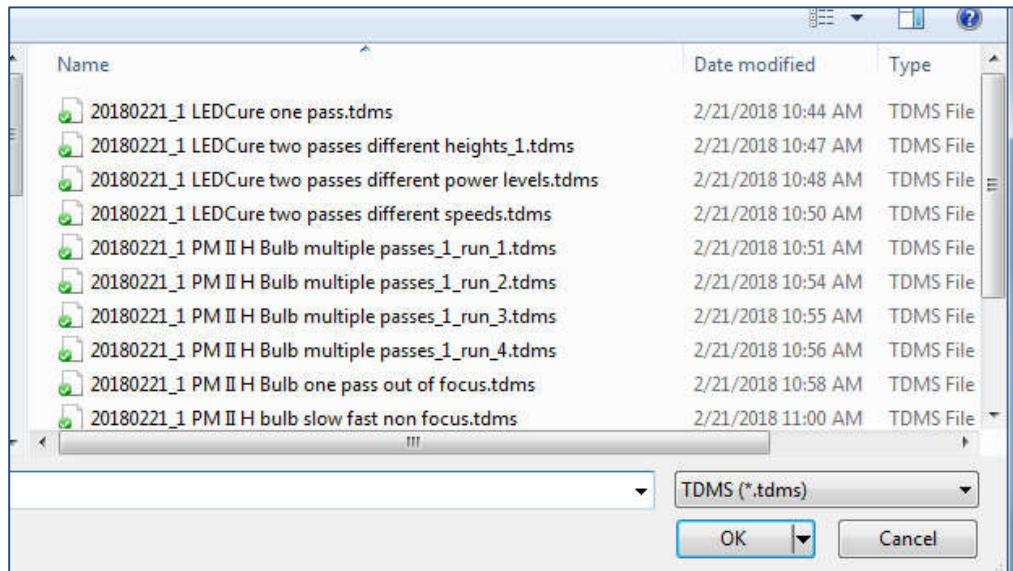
| Name | Date modified | Type |
|---|---|---|
| 20180221_1 LEDCure one pass.tdms | 2/21/2018 10:44 AM | TDMS File |
| 20180221_1 LEDCure two passes different heights_1.tdms | 2/21/2018 10:47 AM | TDMS File |
| 20180221_1 LEDCure two passes different power levels.tdms | 2/21/2018 10:48 AM | TDMS File |
| 20180221_1 LEDCure two passes different speeds.tdms | 2/21/2018 10:50 AM | TDMS File |
| 20180221_1 PM II H Bulb multiple passes_1_run_1.tdms | 2/21/2018 10:51 AM | TDMS File |
| 20180221_1 PM II H Bulb multiple passes_1_run_2.tdms | 2/21/2018 10:54 AM | TDMS File |
| 20180221_1 PM II H Bulb multiple passes_1_run_3.tdms | 2/21/2018 10:55 AM | TDMS File |
| 20180221_1 PM II H Bulb multiple passes_1_run_4.tdms | 2/21/2018 10:56 AM | TDMS File |
| 20180221_1 PM II H Bulb one pass out of focus.tdms | 2/21/2018 10:58 AM | TDMS File |
| 20180221_1 PM II H bulb slow fast non focus.tdms | 2/21/2018 11:00 AM | TDMS File |

III

TDMS (*.tdms)

OK

Cancel